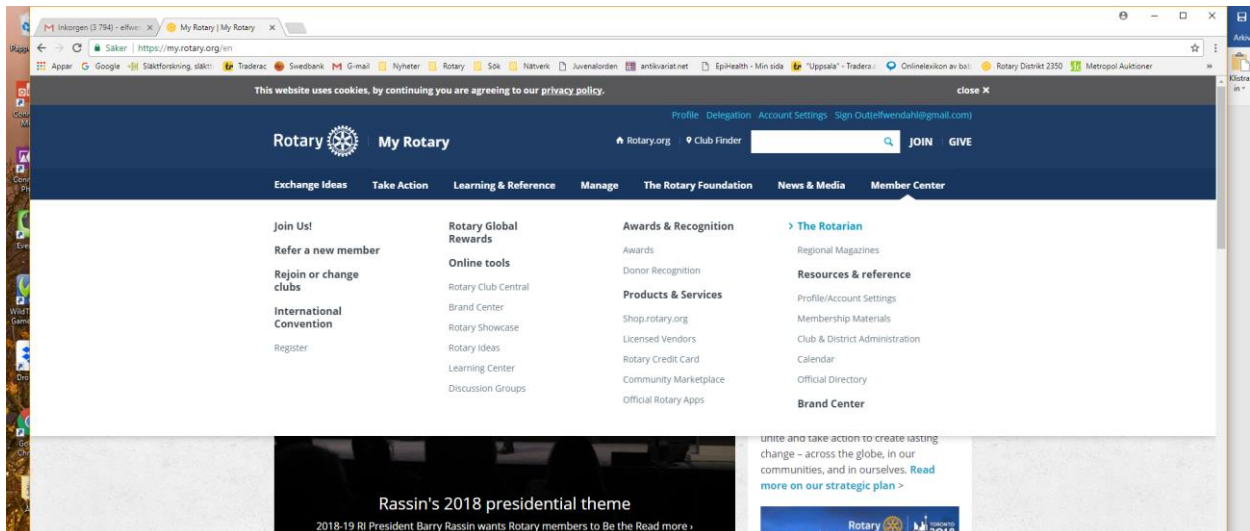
M Inkorgen (3 794) - elfwe ×
My Rotary | My Rotary ×

Säker | https://my.rotary.org/en

Appar G Google Släktforskning, släkt Traderac Swedbank M G-mail Nyheter Rotary Sök Nätverk Juvenalorden antikvariat.net EpiHealth - Min sida "Uppsala" - Tradera Onlinelexikon av bat Rotary Distrikt 2350 Metropol Auktioner

This website uses cookies, by continuing you are agreeing to our privacy policy.

close ×

Profile Delegation Account Settings Sign Out(elfwendahl@gmail.com)

Rotary My Rotary

Rotary.org Club Finder

JOIN GIVE

Exchange Ideas Take Action Learning & Reference Manage The Rotary Foundation News & Media Member Center

Join Us!

Refer a new member

Rejoin or change clubs

International Convention

Register

Rotary Global Rewards

Online tools

Rotary Club Central

Brand Center

Rotary Showcase

Rotary Ideas

Learning Center

Discussion Groups

Awards & Recognition

Awards

Donor Recognition

Products & Services

Shop.rotary.org

Licensed Vendors

Rotary Credit Card

Community Marketplace

Official Rotary Apps

> The Rotarian

Regional Magazines

Resources & reference

Profile/Account Settings

Membership Materials

Club & District Administration

Calendar

Official Directory

Brand Center

unite and take action to create lasting change – across the globe, in our communities, and in ourselves. Read more on our strategic plan >

Rassin's 2018 presidential theme

2018-19 RI President Barry Rassin wants Rotary members to Be the Read more ›

Rotary TORONTO 2018

Arkiv

Klistra in